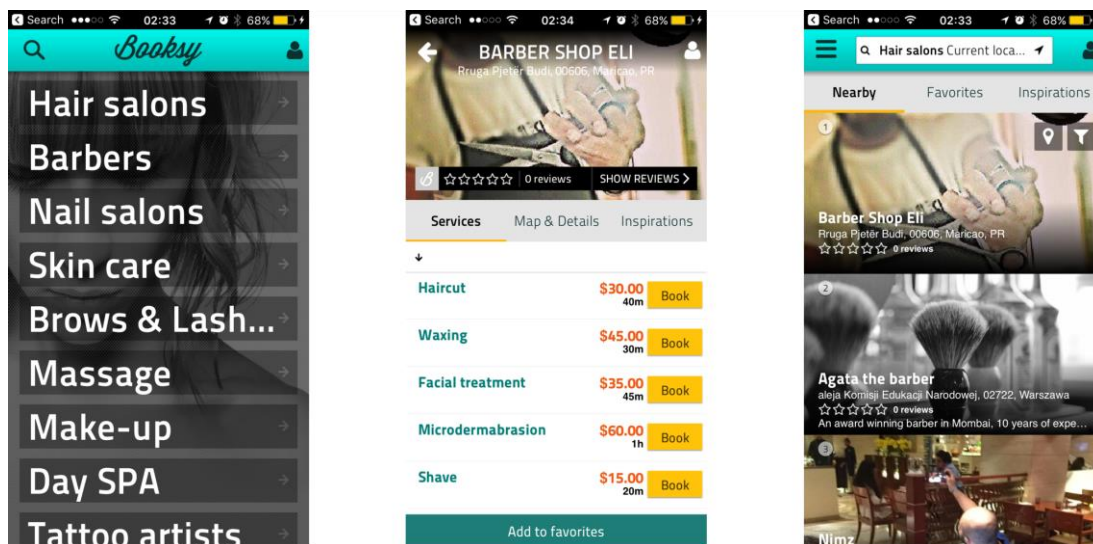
Search 02:33 68%
Booksy
Hair salons
Barbers
Nail salons
Skin care
Brows & Lash...
Massage
Make-up
Day SPA
Tattoo artists

Search 02:34 68%
BARBER SHOP ELI
Rruga Pjetër Budi, 00606, Maricao, PR
☆☆☆☆☆ 0 reviews SHOW REVIEWS >
Services Map & Details Inspirations

| Haircut | $30.00 40m | Book |
|---|---|---|
| Waxing | $45.00 30m | Book |
| Facial treatment | $35.00 45m | Book |
| Microdermabrasion | $60.00 1h | Book |
| Shave | $15.00 20m | Book |

Add to favorites

Search 02:33 68%
Hair salons Current loca...
Nearby Favorites Inspirations
1
Barber Shop Eli
Rruga Pjetër Budi, 00606, Maricao, PR
☆☆☆☆☆ 0 reviews
2
Agata the barber
aleja Komisji Edukacji Narodowej, 02722, Warszawa
☆☆☆☆☆ 0 reviews
An award winning barber in Mombai, 10 years of expe...
3
Nimz